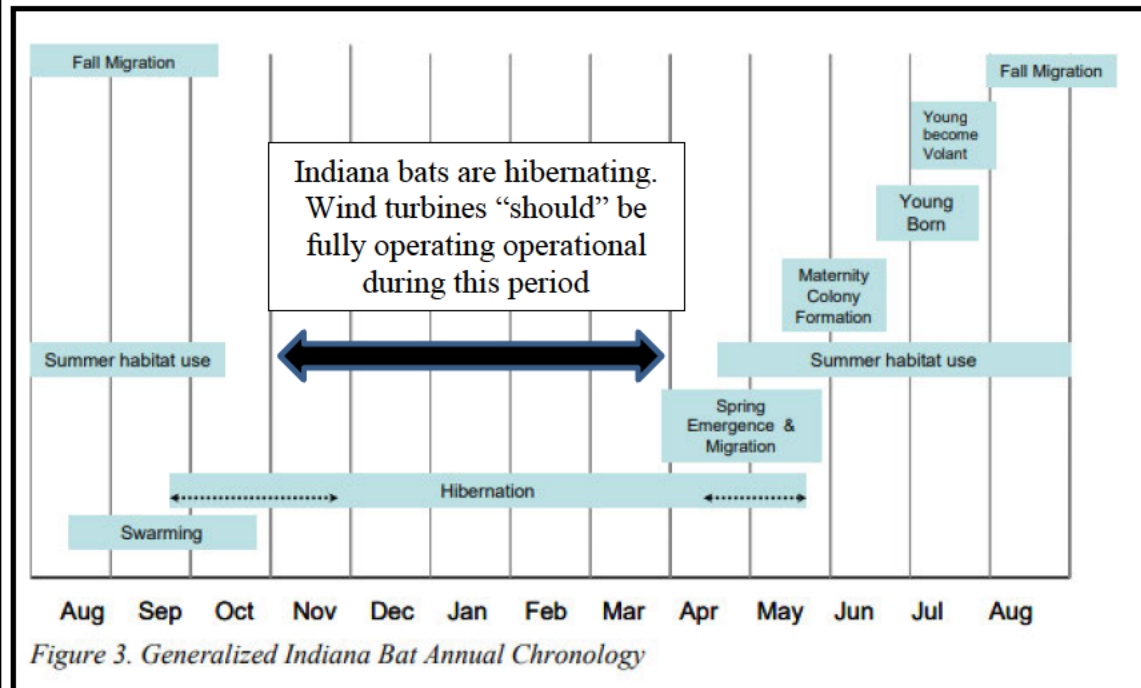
Fall Migration

Fall Migration

Young become Volant

Indiana bats are hibernating. Wind turbines "should" be fully operating operational during this period

Young Born

Maternity Colony Formation

Summer habitat use

Summer habitat use

Spring Emergence & Migration

Hibernation

Swarming

Aug Sep Oct Nov Dec Jan Feb Mar Apr May Jun Jul Aug

Figure 3. Generalized Indiana Bat Annual Chronology